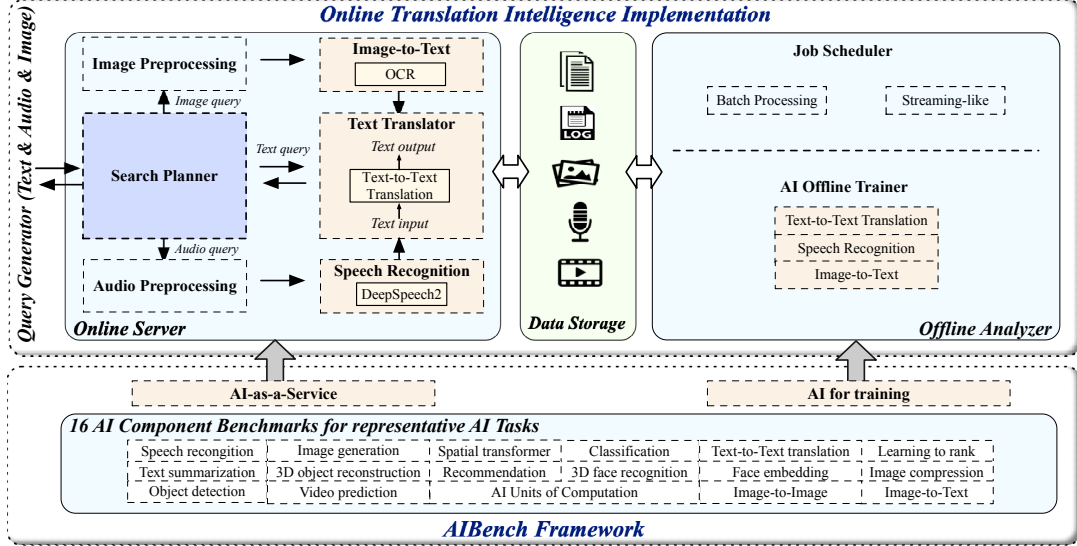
Online Translation Intelligence Implementation

Query Generator (Text & Audio & Image)

Image Preprocessing

Image query

Search Planner

Audio query

Audio Preprocessing

Online Server

Image-to-Text

OCR

Text query

Text Translator

Text output

Text-to-Text Translation

Text input

Speech Recognition

DeepSpeech2

LOG

Data Storage

Job Scheduler

Batch Processing

Streaming-like

AI Offline Trainer

Text-to-Text Translation

Speech Recognition

Image-to-Text

Offline Analyzer

AI-as-a-Service

AI for training

16 AI Component Benchmarks for representative AI Tasks

| Speech recognition | Image generation | Spatial transformer | Classification | Text-to-Text translation | Learning to rank |
|---|---|---|---|---|---|
| Text summarization | 3D object reconstruction | Recommendation | 3D face recognition | Face embedding | Image compression |
| Object detection | Video prediction | AI Units of Computation | | Image-to-Image | Image-to-Text |

AIBench Framework